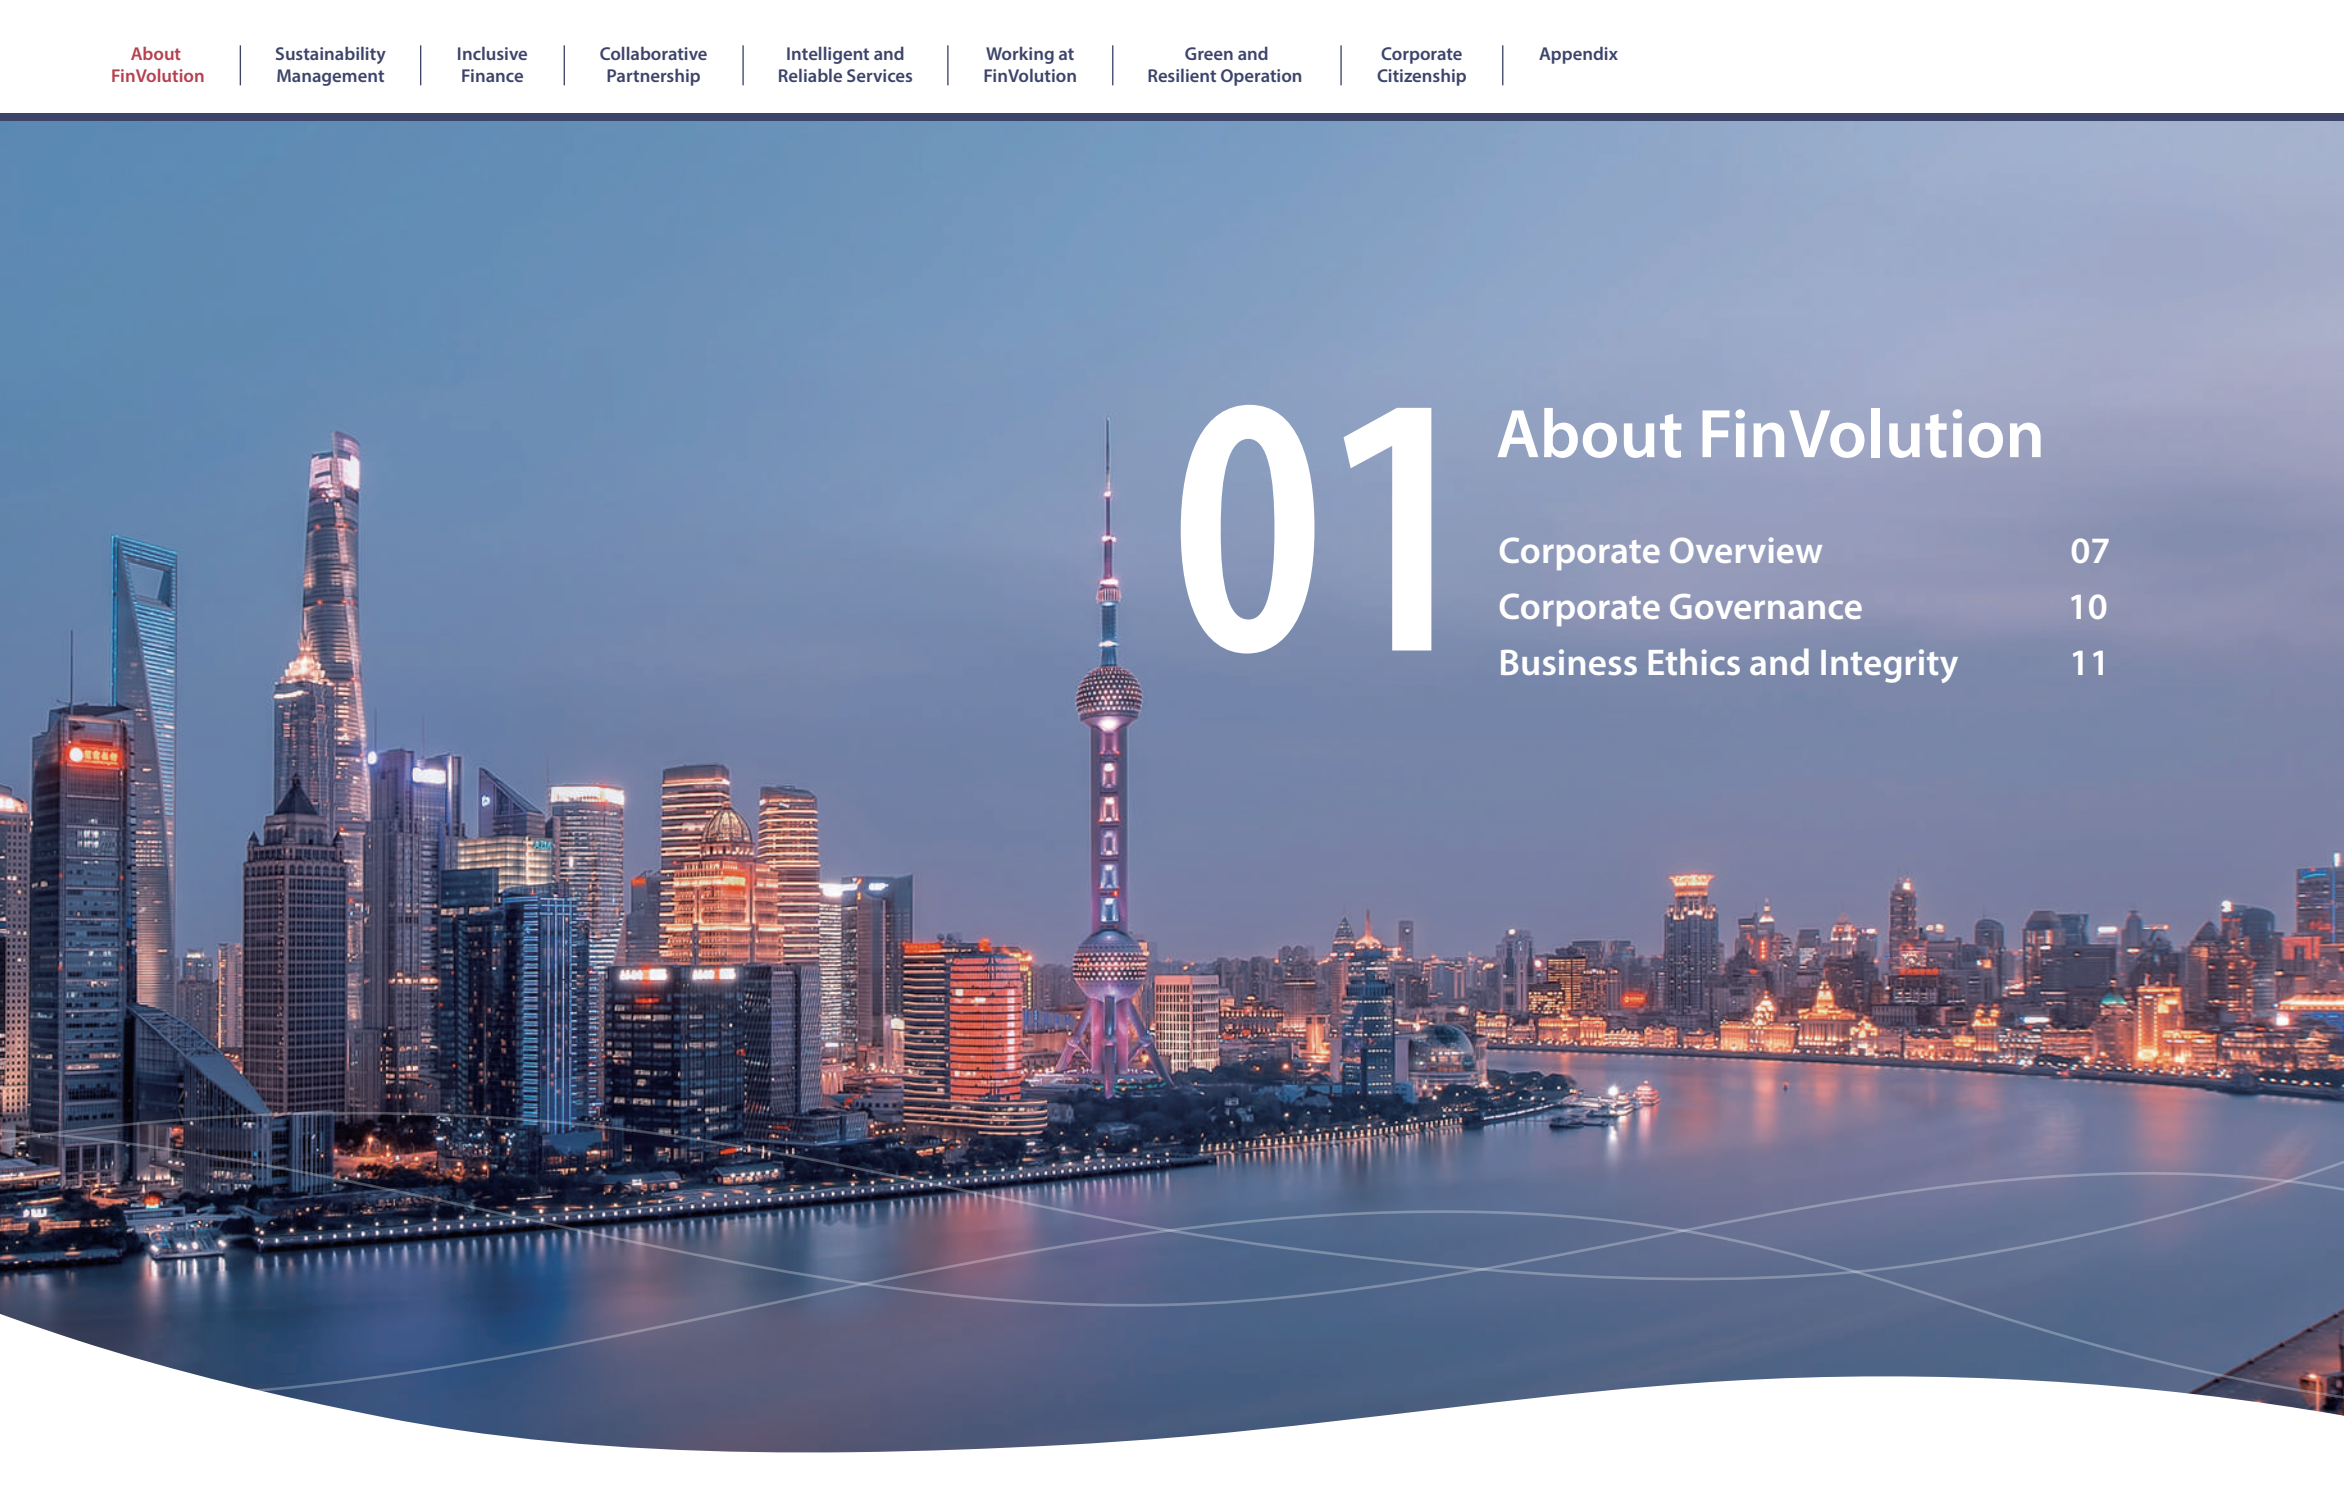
About FinVolution | Sustainability Management | Inclusive Finance | Collaborative Partnership | Intelligent and Reliable Services | Working at FinVolution | Green and Resilient Operation | Corporate Citizenship | Appendix

01

About FinVolution

Corporate Overview 07
Corporate Governance 10
Business Ethics and Integrity 11